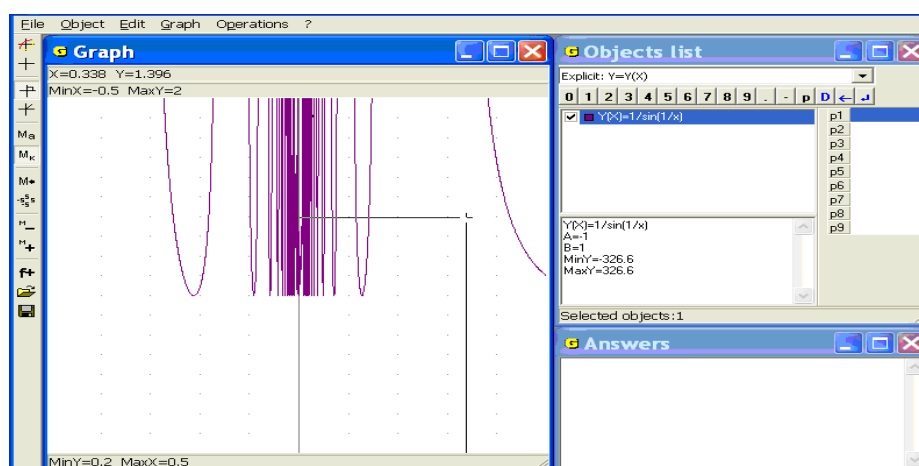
File Object Edit Graph Operations ?

Graph

X=0.338 Y=1.396
MinX=-0.5 MaxY=2

MinY=0.2 MaxX=0.5

Objects list

Explicit: Y=Y(X)

0 1 2 3 4 5 6 7 8 9 . - p D

Y(X)=1/sin(1/x)

p1
p2
p3
p4
p5
p6
p7
p8
p9

Y(X)=1/sin(1/x)
A=-1
B=1
MinY=-326.6
MaxY=326.6

Selected objects:1

Answers